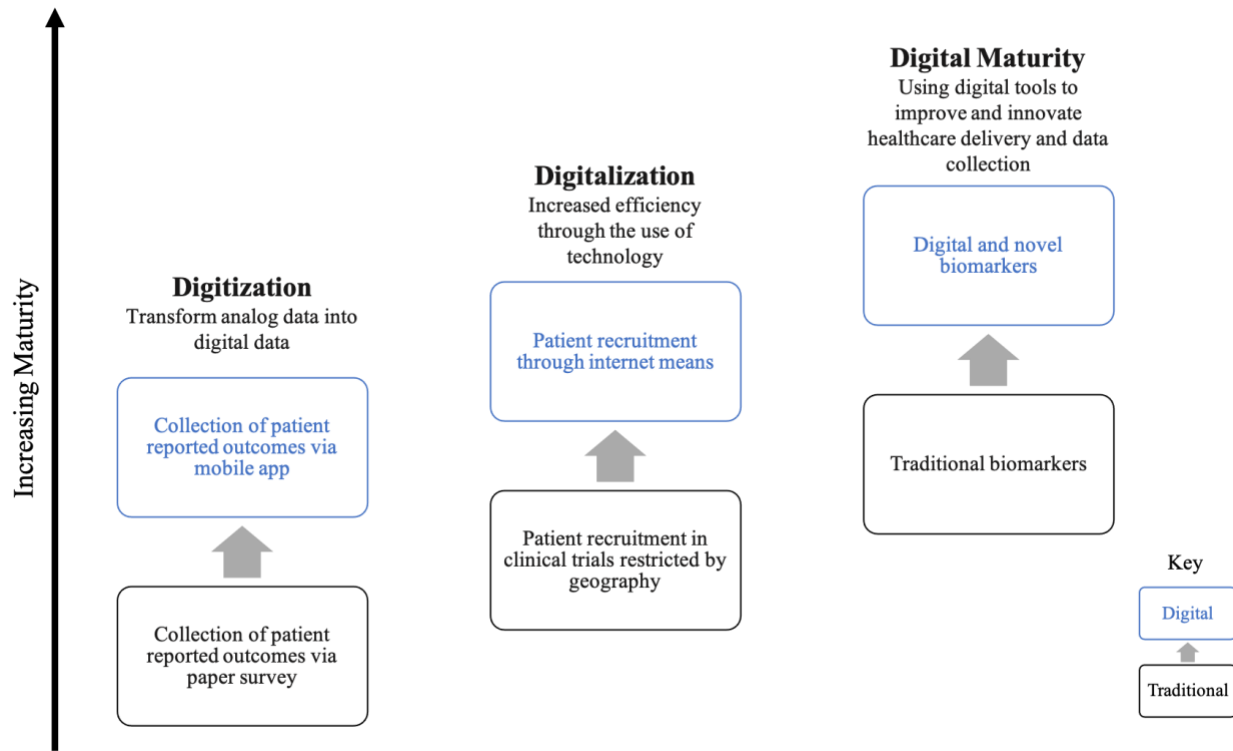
Increasing Maturity

Digitization
Transform analog data into digital data

Collection of patient reported outcomes via mobile app

Collection of patient reported outcomes via paper survey

Digitalization
Increased efficiency through the use of technology

Patient recruitment through internet means

Patient recruitment in clinical trials restricted by geography

Digital Maturity
Using digital tools to improve and innovate healthcare delivery and data collection

Digital and novel biomarkers

Traditional biomarkers

Key

Digital

Traditional